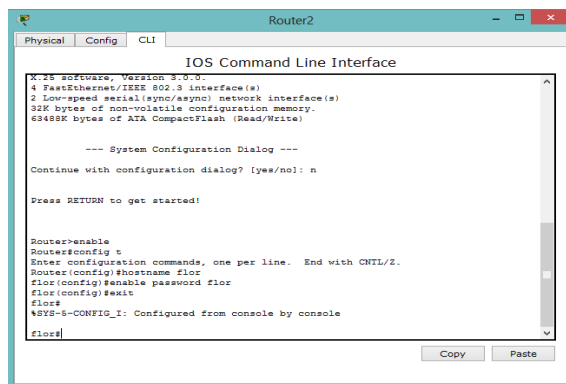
Router2

Physical Config CLI

IOS Command Line Interface

X.25 software, Version 3.0.0.
4 FastEthernet/IEEE 802.3 interface(s)
2 Low-speed serial(sync/async) network interface(s)
32K bytes of non-volatile configuration memory.
63488K bytes of ATA CompactFlash (Read/Write)

--- System Configuration Dialog ---

Continue with configuration dialog? [yes/no]: n

Press RETURN to get started!

Router>enable
Router#config t
Enter configuration commands, one per line. End with CNTL/Z.
Router(config)#hostname flor
flor(config)#enable password flor
flor(config)#exit
flor#
%SYS-5-CONFIG_I: Configured from console by console

flor#

Copy Paste